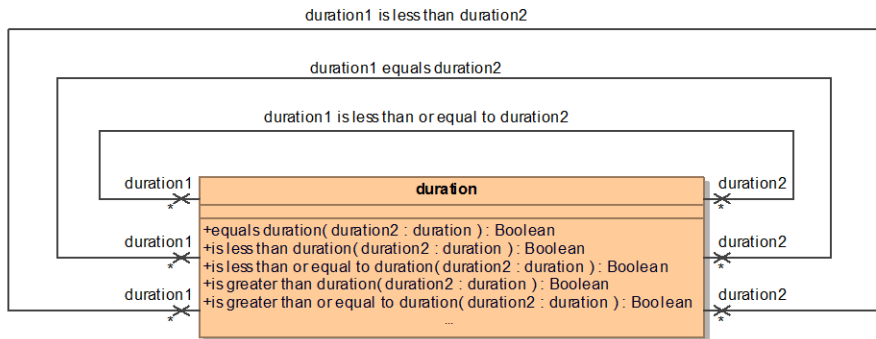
duration1 is less than duration2

duration1 equals duration2

duration1 is less than or equal to duration2

duration1
*

duration2
*

duration1
*

duration2
*

duration1
*

duration2
*

duration

+equals duration( duration2 : duration ) : Boolean
+is less than duration( duration2 : duration ) : Boolean
+is less than or equal to duration( duration2 : duration ) : Boolean
+is greater than duration( duration2 : duration ) : Boolean
+is greater than or equal to duration( duration2 : duration ) : Boolean
...